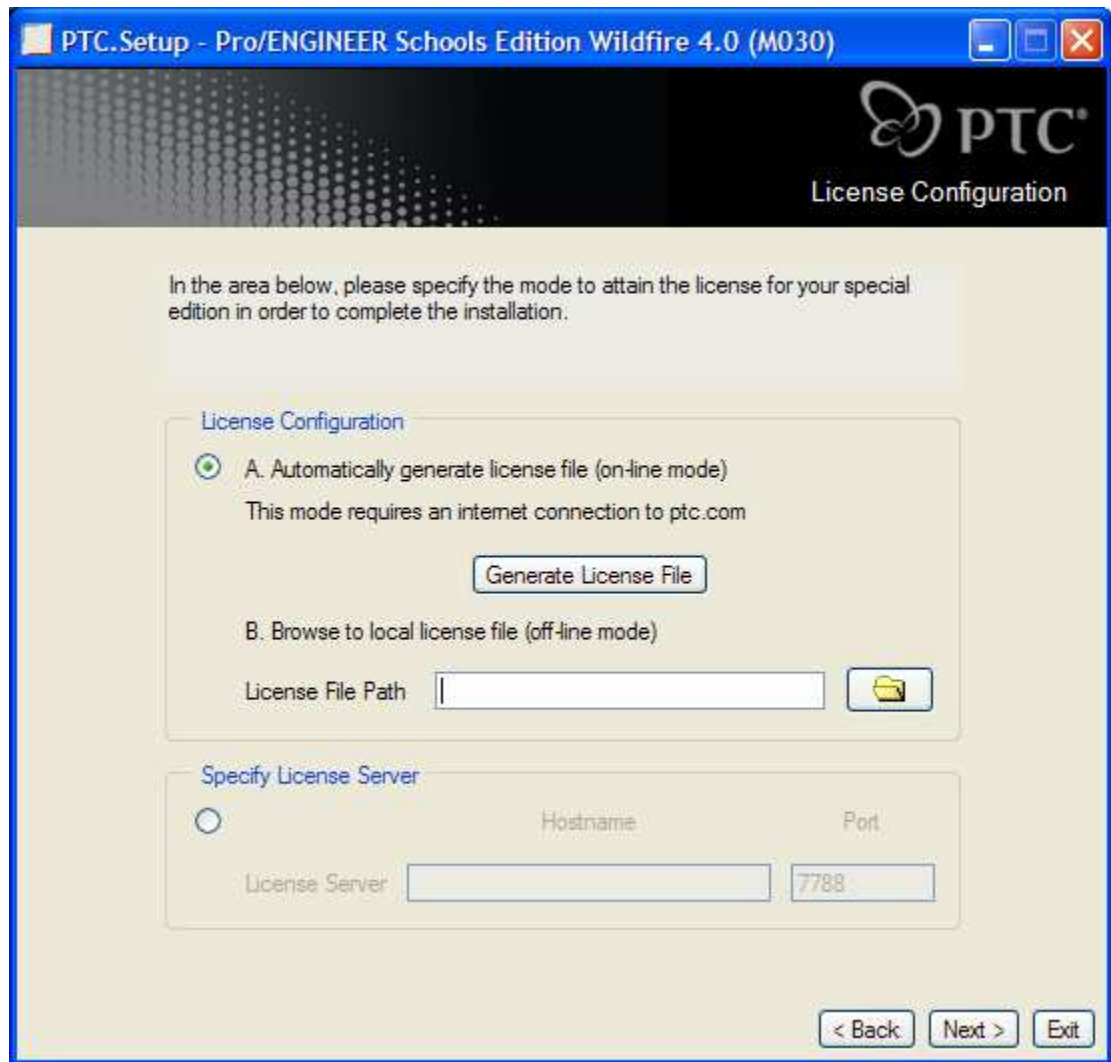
PTC.Setup - Pro/ENGINEER Schools Edition Wildfire 4.0 (M030)

PTC

License Configuration

In the area below, please specify the mode to attain the license for your special edition in order to complete the installation.

License Configuration

A. Automatically generate license file (on-line mode)

This mode requires an internet connection to ptc.com

Generate License File

B. Browse to local license file (off-line mode)

License File Path

Specify License Server

Hostname

Port

License Server

7788

< Back

Next >

Exit